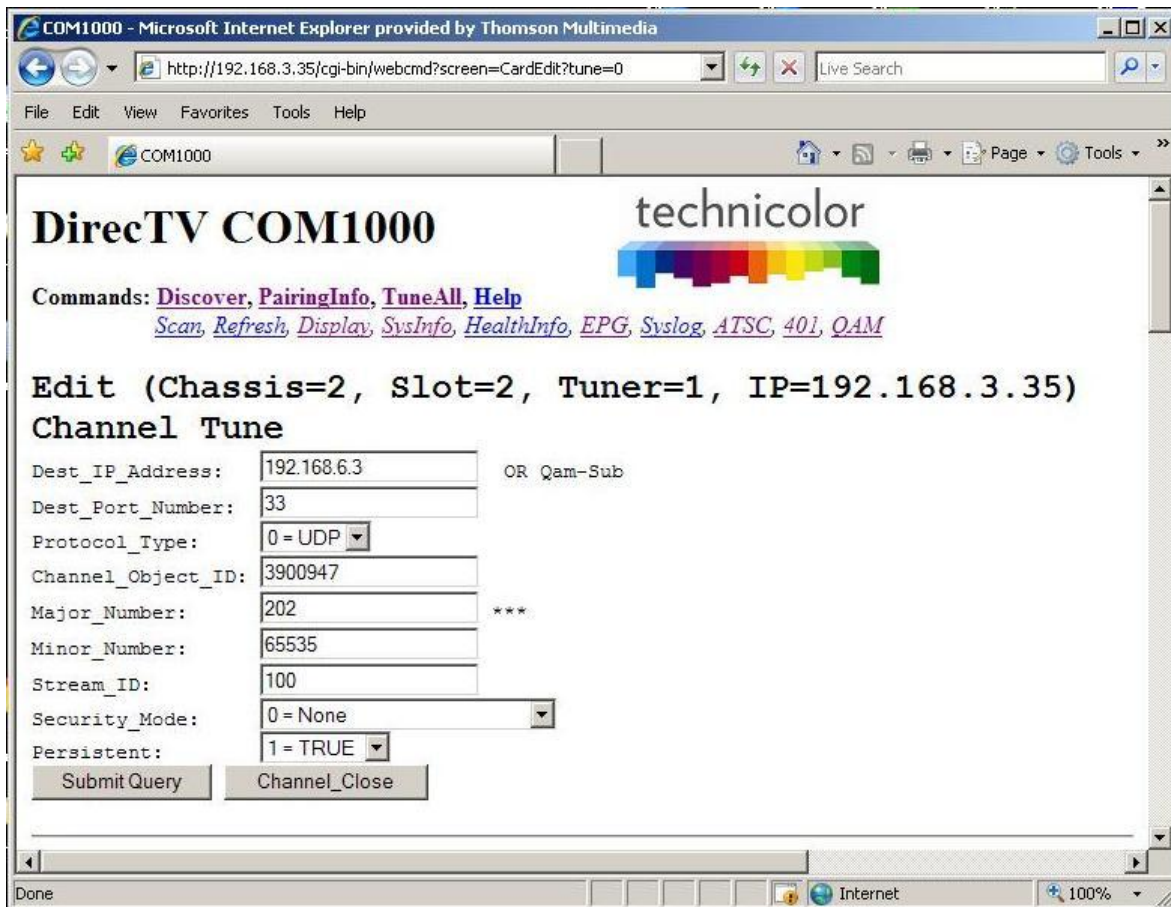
COM1000 - Microsoft Internet Explorer provided by Thomson Multimedia

http://192.168.3.35/cgi-bin/webcmd?screen=CardEdit?tune=0

Live Search

File Edit View Favorites Tools Help

COM1000

Page Tools

DirecTV COM1000

technicolor

Commands: Discover, PairingInfo, TuneAll, Help
Scan, Refresh, Display, SysInfo, HealthInfo, EPG, Syslog, ATSC, 401, QAM

Edit (Chassis=2, Slot=2, Tuner=1, IP=192.168.3.35)

Channel Tune

Dest_IP_Address: 192.168.6.3 OR Qam-Sub

Dest_Port_Number: 33

Protocol_Type: 0 = UDP

Channel_Object_ID: 3900947

Major_Number: 202 ***

Minor_Number: 65535

Stream_ID: 100

Security_Mode: 0 = None

Persistent: 1 = TRUE

Submit Query Channel_Close

Done Internet 100%